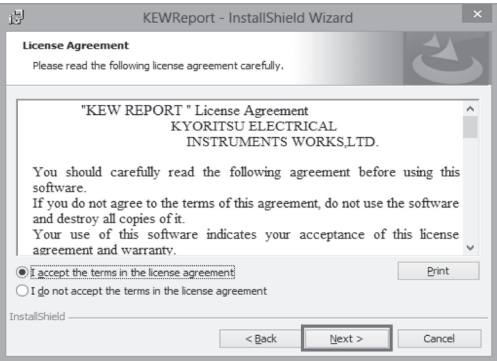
KEWReport - InstallShield Wizard

License Agreement

Please read the following license agreement carefully.

"KEW REPORT " License Agreement
KYORITSU ELECTRICAL
INSTRUMENTS WORKS,LTD.

You should carefully read the following agreement before using this software.
If you do not agree to the terms of this agreement, do not use the software and destroy all copies of it.
Your use of this software indicates your acceptance of this license agreement and warranty.

I accept the terms in the license agreement

Print

I do not accept the terms in the license agreement

InstallShield

< Back

Next >

Cancel